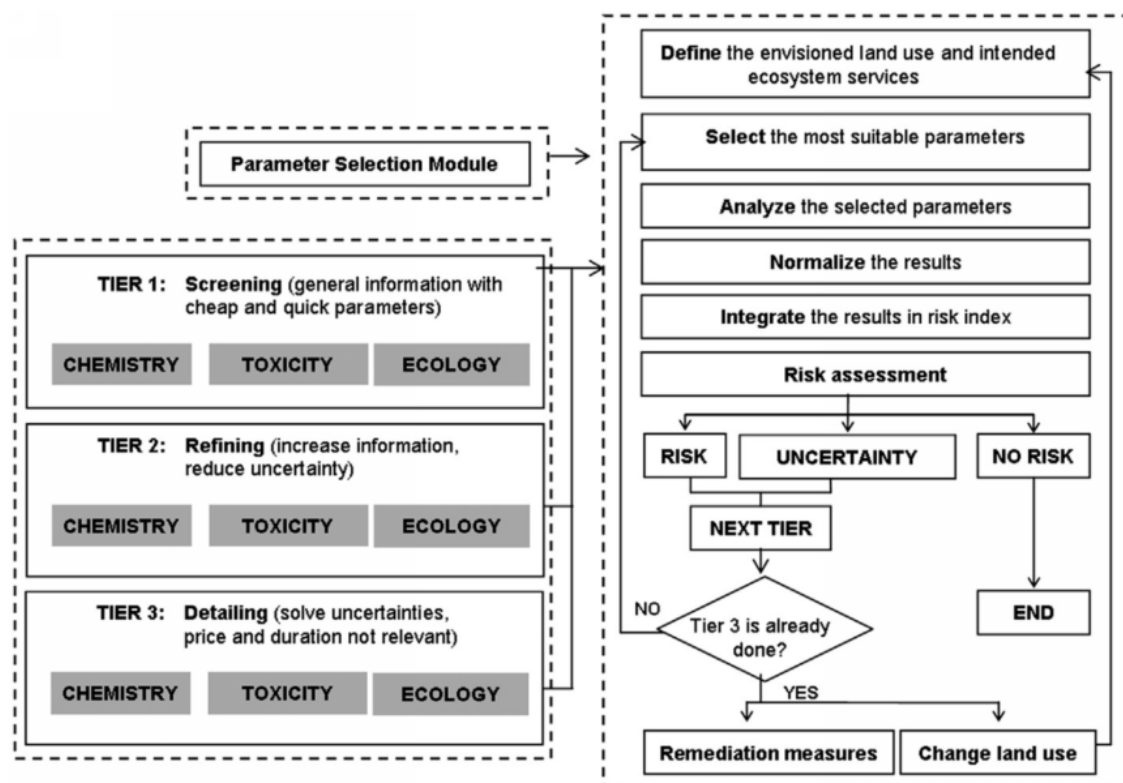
Parameter Selection Module

TIER 1: Screening (general information with cheap and quick parameters)

CHEMISTRY TOXICITY ECOLOGY

TIER 2: Refining (increase information, reduce uncertainty)

CHEMISTRY TOXICITY ECOLOGY

TIER 3: Detailing (solve uncertainties, price and duration not relevant)

CHEMISTRY TOXICITY ECOLOGY

Define the envisioned land use and intended ecosystem services

Select the most suitable parameters

Analyze the selected parameters

Normalize the results

Integrate the results in risk index

Risk assessment

RISK

UNCERTAINTY

NO RISK

NEXT TIER

NO

Tier 3 is already done?

END

YES

Remediation measures

Change land use